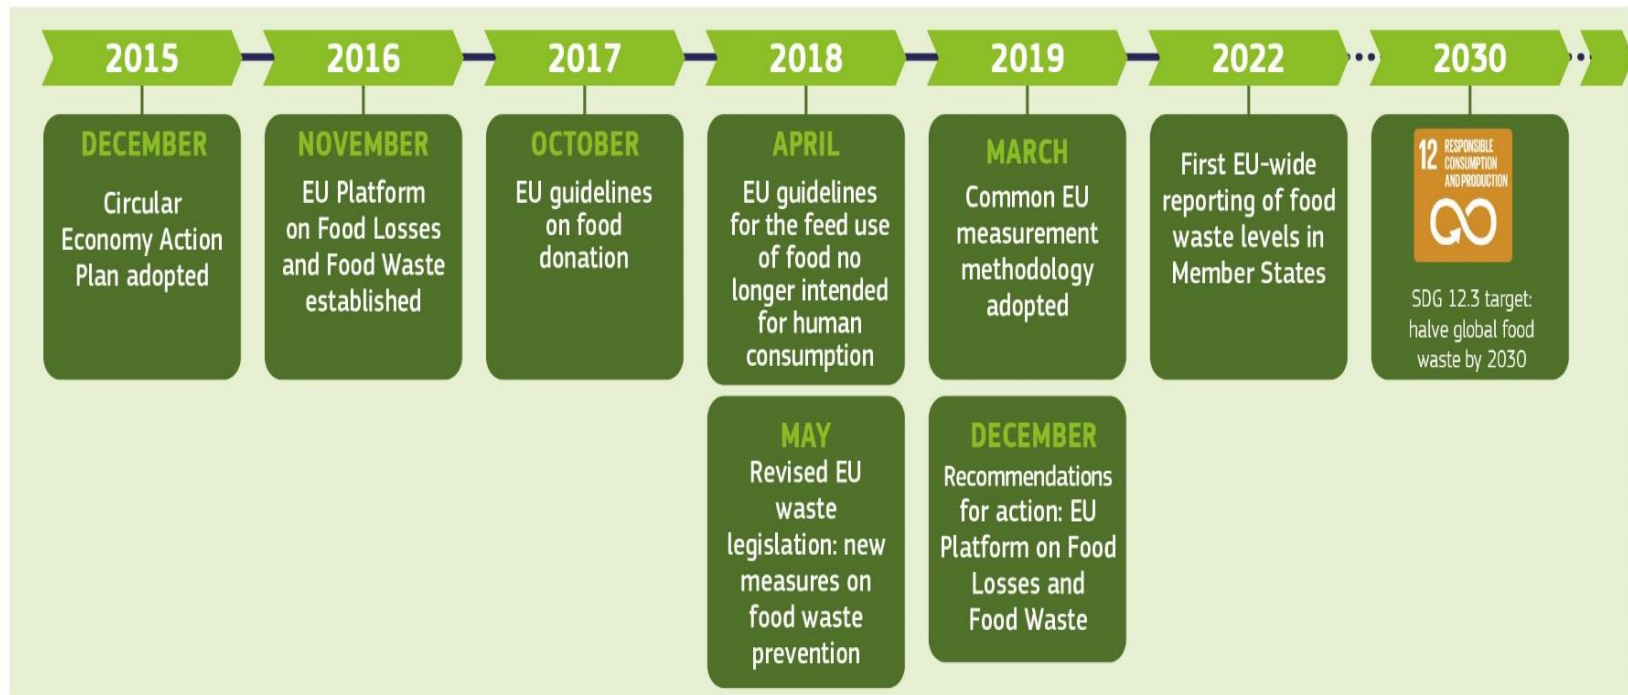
2015

DECEMBER

Circular Economy Action Plan adopted

2016

NOVEMBER

EU Platform on Food Losses and Food Waste established

2017

OCTOBER

EU guidelines on food donation

2018

APRIL

EU guidelines for the feed use of food no longer intended for human consumption

MAY

Revised EU waste legislation: new measures on food waste prevention

2019

MARCH

Common EU measurement methodology adopted

DECEMBER

Recommendations for action: EU Platform on Food Losses and Food Waste

2022

First EU-wide reporting of food waste levels in Member States

2030

12 RESPONSIBLE CONSUMPTION AND PRODUCTION

SDG 12.3 target: halve global food waste by 2030